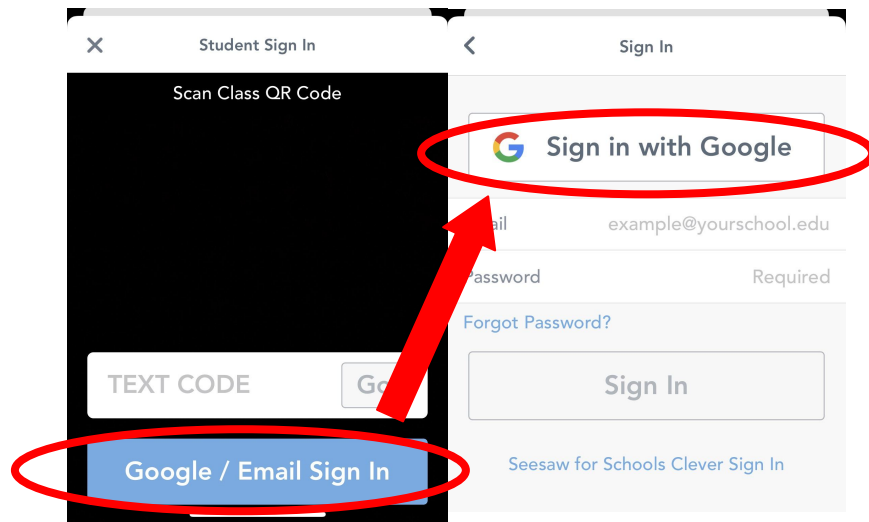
×
Student Sign In

Scan Class QR Code

TEXT CODE
Go

Google / Email Sign In

<
Sign In

Sign in with Google

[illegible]ail
example@yourschool.edu

Password
Required

Forgot Password?

Sign In

Seesaw for Schools Clever Sign In